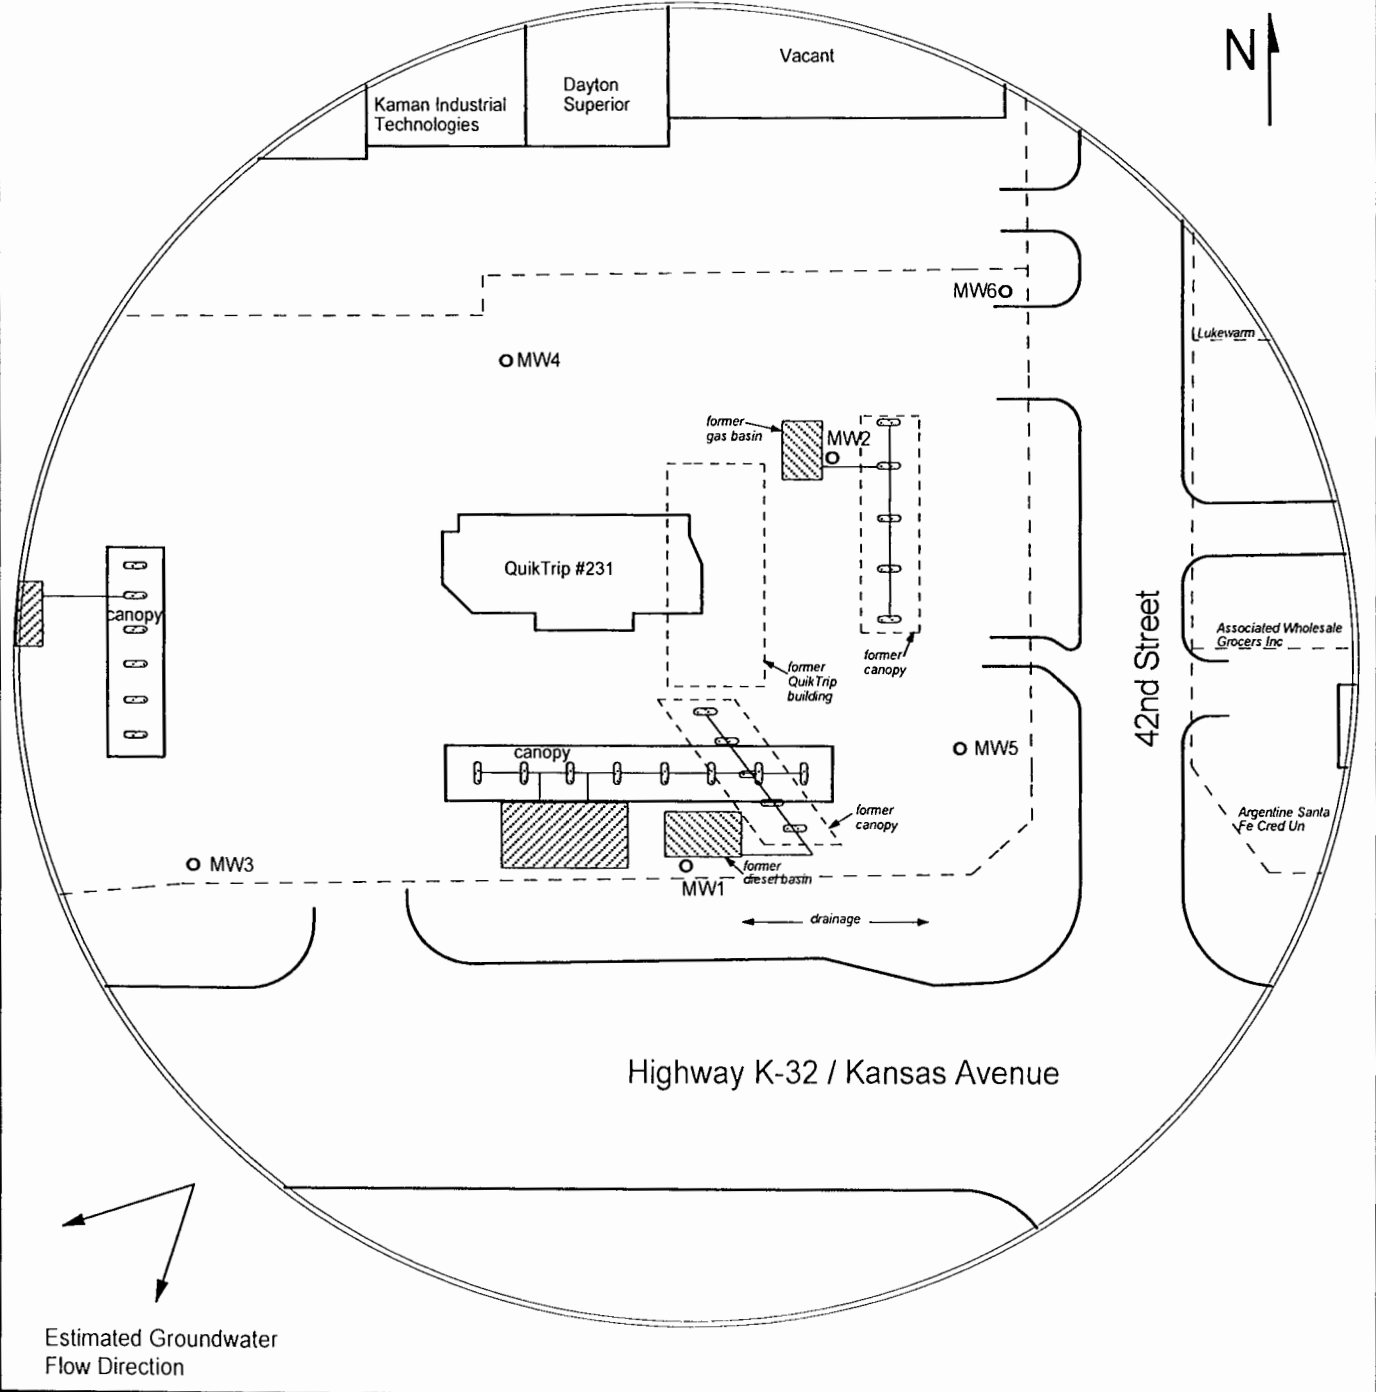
N

Kaman Industrial Technologies

Dayton Superior

Vacant

MW6

Lukewarm

MW4

former gas basin

MW2

QuikTrip #231

canopy

former QuikTrip building

former canopy

42nd Street

Associated Wholesale Grocers Inc

canopy

MW5

former canopy

Argentine Santa Fe Cred Un

MW3

MW1

former diesel basin

drainage

Highway K-32 / Kansas Avenue

Estimated Groundwater Flow Direction